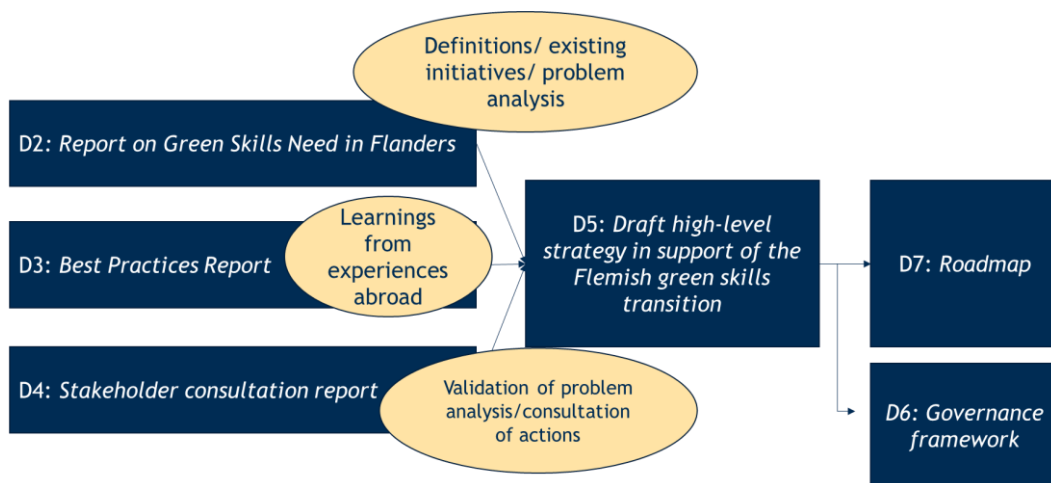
Definitions/ existing initiatives/ problem analysis

D2: *Report on Green Skills Need in Flanders*

D3: *Best Practices Report*

Learnings from experiences abroad

D4: *Stakeholder consultation report*

Validation of problem analysis/consultation of actions

D5: *Draft high-level strategy in support of the Flemish green skills transition*

D7: *Roadmap*

*D6: Governance framework*